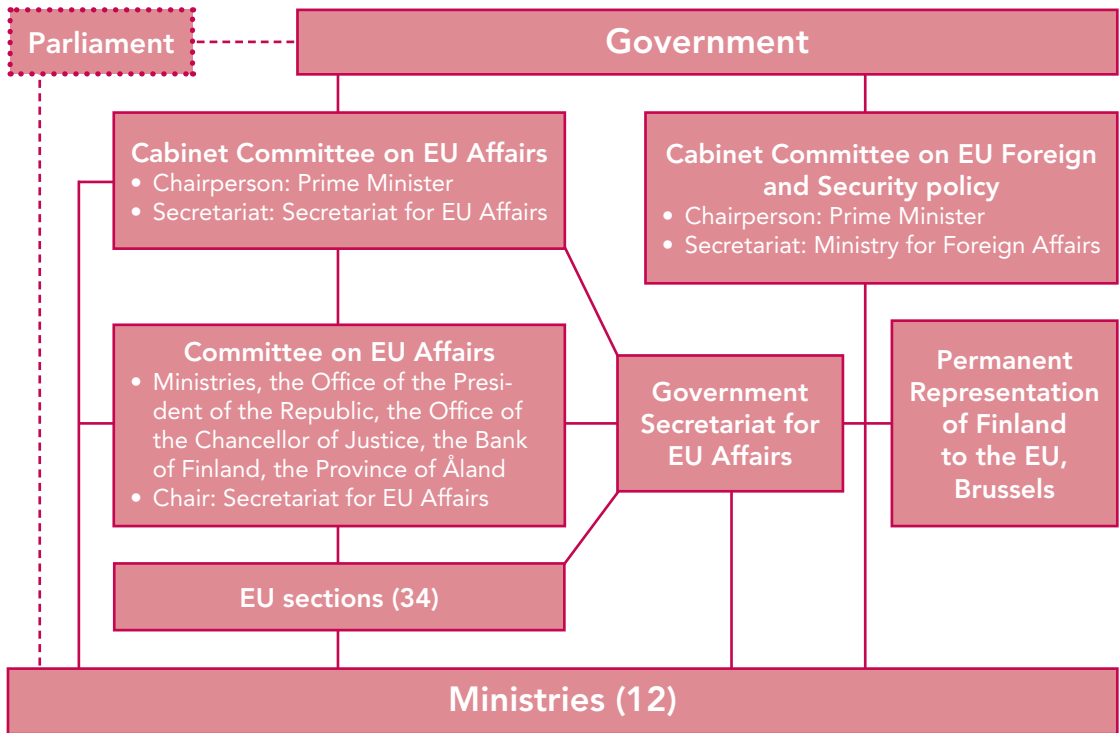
Parliament

Government

Cabinet Committee on EU Affairs
• Chairperson: Prime Minister
• Secretariat: Secretariat for EU Affairs

Cabinet Committee on EU Foreign and Security policy
• Chairperson: Prime Minister
• Secretariat: Ministry for Foreign Affairs

Committee on EU Affairs
• Ministries, the Office of the President of the Republic, the Office of the Chancellor of Justice, the Bank of Finland, the Province of Åland
• Chair: Secretariat for EU Affairs

Government Secretariat for EU Affairs

Permanent Representation of Finland to the EU, Brussels

EU sections (34)

Ministries (12)